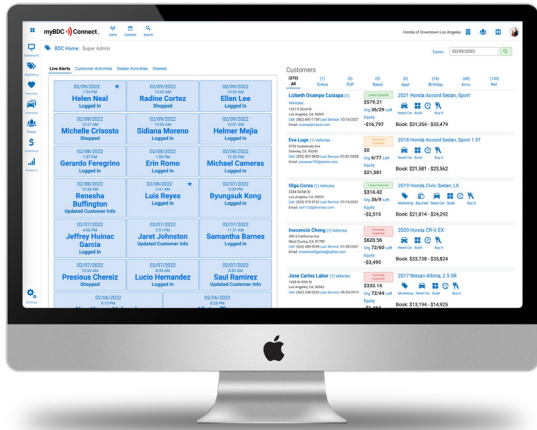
myBDC Connect. Home Calendar Search

Honda of Downtown Los Angeles

BDC Home Super Admin

Dashboard Marketing Favorites Inventory Leads Finance Analytics Settings

Live Alerts Customer Activities Dealer Activities Viewed

| 02/09/2022 1:56 PM Helen Neal Logged In | 02/09/2022 Radine Cortez Shopped | 02/09/2022 10:35 AM Ellen Lee Logged In |
|---|---|---|
| 02/09/2022 Michelle Crisosto Logged In | 02/09/2022 Sidiana Moreno Logged In | 02/09/2022 Helmer Mejia Logged In |
| 02/08/2022 Gerardo Feregrino Logged In | 02/08/2022 Erin Romo Logged In | 02/08/2022 Michael Cameras Logged In |
| 02/08/2022 Renesha Buffington Updated Customer Info | 02/08/2022 Luis Reyes Logged In | 02/07/2022 Byungsuk Kong Logged In |
| 02/07/2022 Jeffrey Huinac Garcia Logged In | 02/07/2022 Jaret Johnston Updated Customer Info | 02/07/2022 Samantha Barnes Logged In |
| 02/07/2022 Presious Chereiz Shopped | 02/07/2022 Lucio Hernandez Logged In | 02/07/2022 Saul Ramirez Updated Customer Info |
| 02/06/2022 | | 02/06/2022 |

Customers

Timer: 02/09/2022

(270) All | (1) Online | (0) PUP | (6) Rated | (4) Appt | (76) Birthday | (48) Anniv | (155) Ref

Lizbeth Ocampo Cuizapa (1) Vehicles
$579.21
Dig 36/29 Lyft
Equity -$16,797
2021 Honda Accord Sedan, Sport
Book: $31,256 - $33,479

Eva Lugo (1) Vehicles
$0
Dig 6/77 Lyft
Equity $21,581
2018 Honda Accord Sedan, Sport 1.5T
Book: $21,581 - $22,562

Olga Corza (1) Vehicles
$314.42
Equity -$2,515
2019 Honda Civic Sedan, LX
Book: $21,814 - $24,292

Inocencio Cheng (1) Vehicles
$820.56
Dig 36/29 Lyft
Equity -$3,495
2020 Honda CR-V, EX
Book: $33,738 - $35,824

Jose Carlos Labor (1) Vehicles
$333.14
Dig 72/44 Lyft
2017 Nissan Altima, 2.5 SR
Book: $13,194 - $14,925